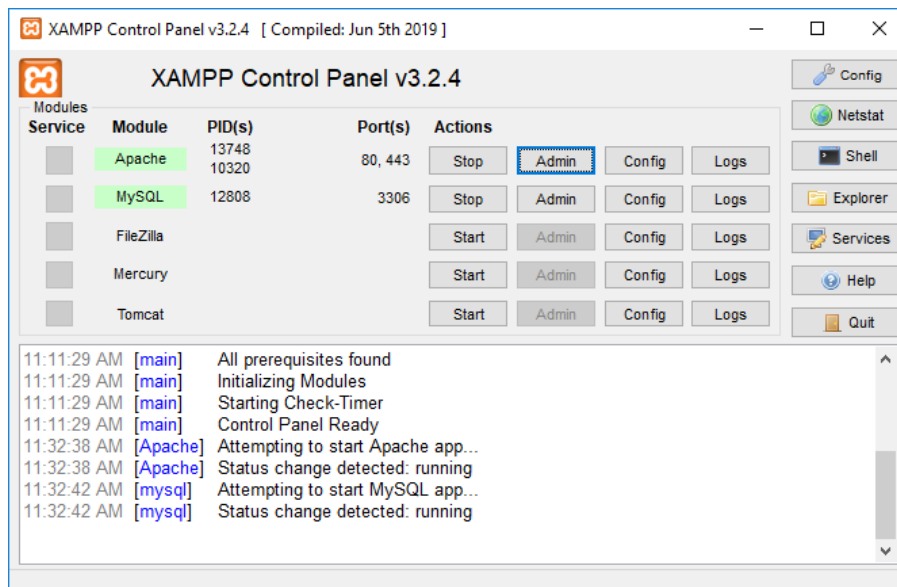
XAMPP Control Panel v3.2.4 [ Compiled: Jun 5th 2019 ]

XAMPP Control Panel v3.2.4

Config
Netstat
Shell
Explorer
Services
Help
Quit

Modules

| Service | Module | PID(s) | Port(s) | Actions | | | |
|---|---|---|---|---|---|---|---|
| | Apache | 13748 10320 | 80, 443 | Stop | Admin | Config | Logs |
| | MySQL | 12808 | 3306 | Stop | Admin | Config | Logs |
| | FileZilla | | | Start | Admin | Config | Logs |
| | Mercury | | | Start | Admin | Config | Logs |
| | Tomcat | | | Start | Admin | Config | Logs |

11:11:29 AM [main] All prerequisites found
11:11:29 AM [main] Initializing Modules
11:11:29 AM [main] Starting Check-Timer
11:11:29 AM [main] Control Panel Ready
11:32:38 AM [Apache] Attempting to start Apache app...
11:32:38 AM [Apache] Status change detected: running
11:32:42 AM [mysql] Attempting to start MySQL app...
11:32:42 AM [mysql] Status change detected: running